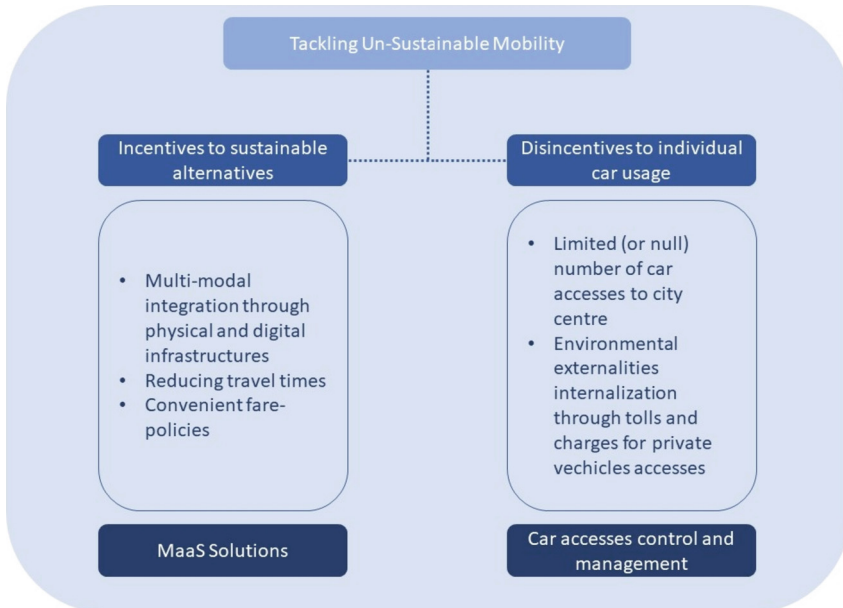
Tackling Un-Sustainable Mobility

Incentives to sustainable alternatives

Disincentives to individual car usage

- Multi-modal integration through physical and digital infrastructures
- Reducing travel times
- Convenient fare-policies

- Limited (or null) number of car accesses to city centre
- Environmental externalities internalization through tolls and charges for private vechicles accesses

MaaS Solutions

Car accesses control and management